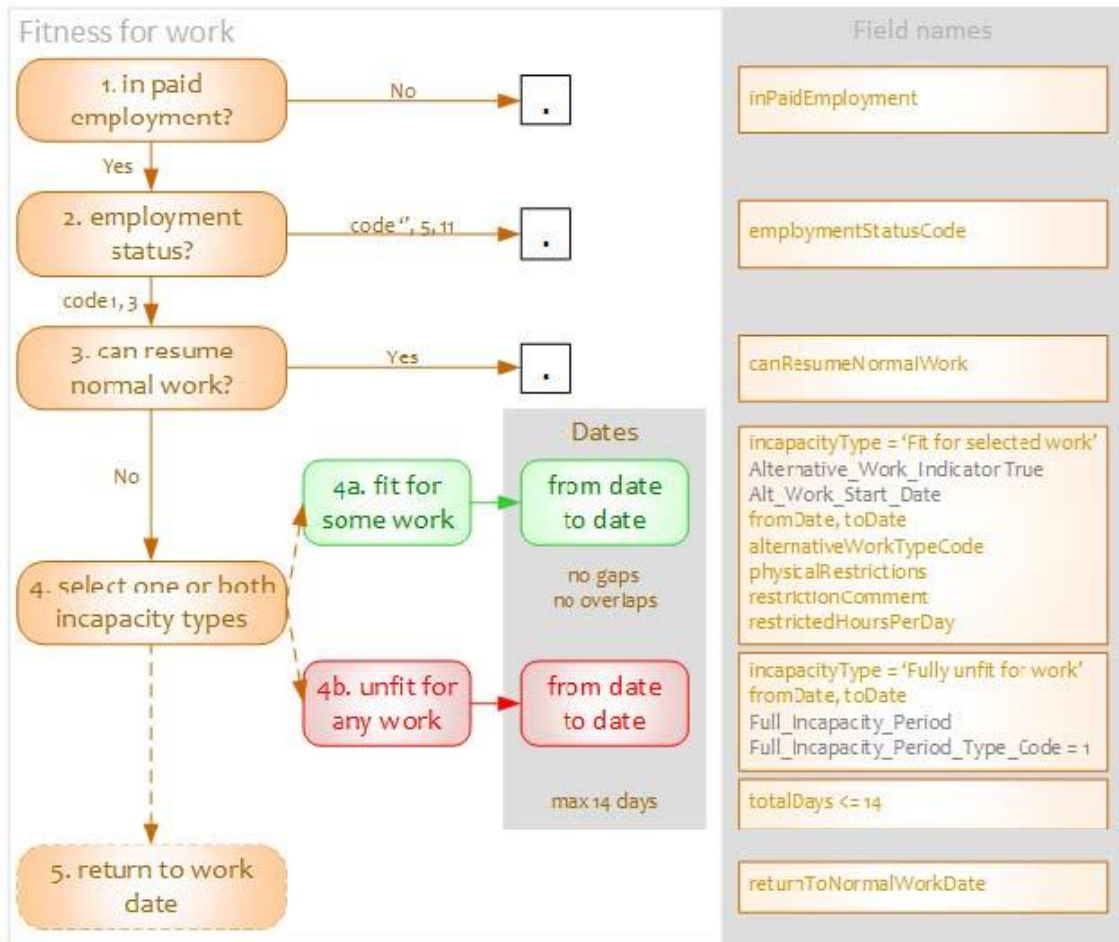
Fitness for work

1. in paid employment?

No

.

Yes

2. employment status?

code '', 5, 11

.

code 1, 3

3. can resume normal work?

Yes

.

No

Dates

4a. fit for some work

from date to date

no gaps
no overlaps

4. select one or both incapacity types

4b. unfit for any work

from date to date

max 14 days

5. return to work date

Field names

inPaidEmployment

employmentStatusCode

canResumeNormalWork

incapacityType = 'Fit for selected work'
Alternative_Work_Indicator True
Alt_Work_Start_Date
fromDate, toDate
alternativeWorkTypeCode
physicalRestrictions
restrictionComment
restrictedHoursPerDay

incapacityType = 'Fully unfit for work'
fromDate, toDate
Full_Incapacity_Period
Full_Incapacity_Period_Type_Code = 1

totalDays <= 14

returnToNormalWorkDate